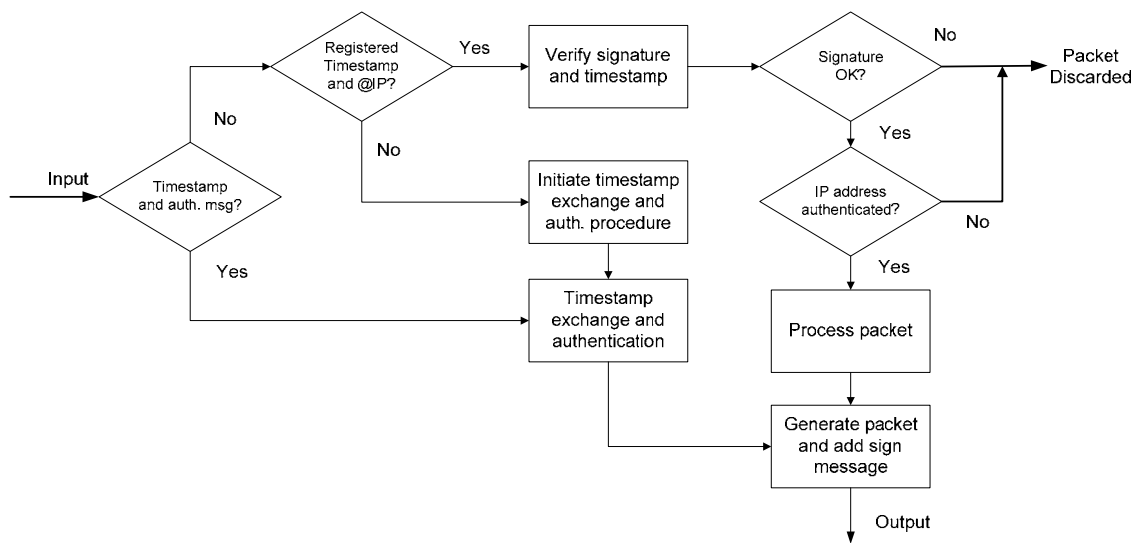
Input

Timestamp and auth. msg?

No

Yes

Registered Timestamp and @IP?

Yes

No

Verify signature and timestamp

Initiate timestamp exchange and auth. procedure

Timestamp exchange and authentication

Signature OK?

No

Packet Discarded

Yes

IP address authenticated?

No

Yes

Process packet

Generate packet and add sign message

Output